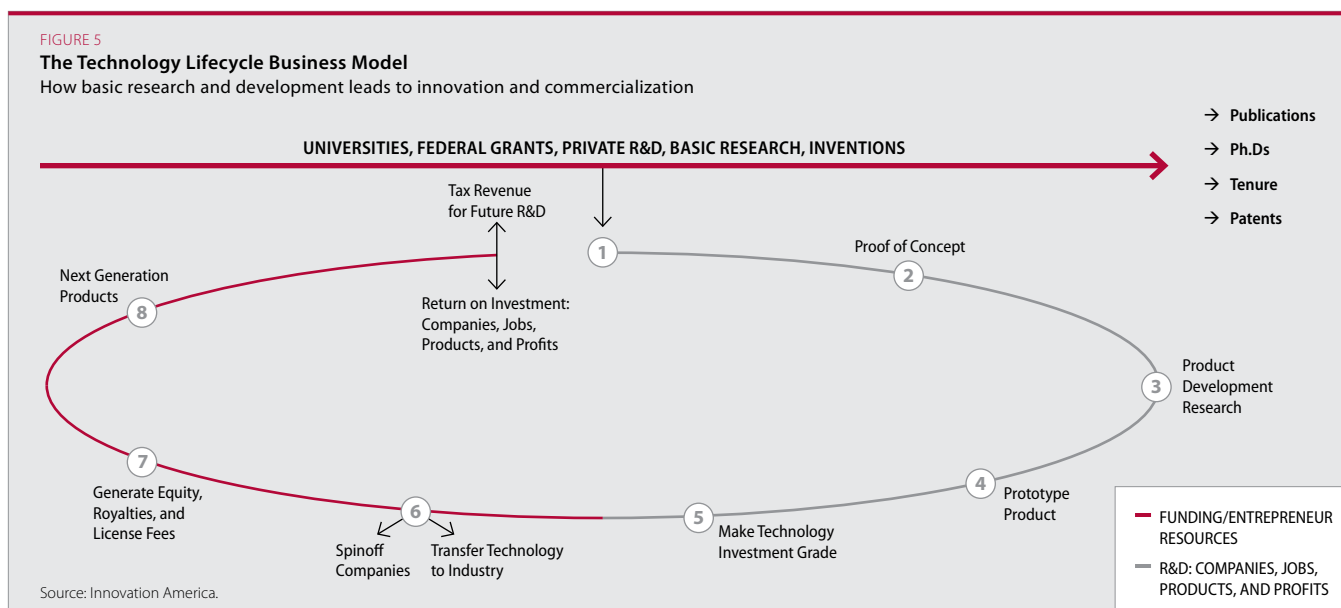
FIGURE 5
The Technology Lifecycle Business Model
How basic research and development leads to innovation and commercialization

UNIVERSITIES, FEDERAL GRANTS, PRIVATE R&D, BASIC RESEARCH, INVENTIONS

→ Publications
→ Ph.Ds
→ Tenure
→ Patents

Tax Revenue for Future R&D

Return on Investment: Companies, Jobs, Products, and Profits

1

2 Proof of Concept

3 Product Development Research

4 Prototype Product

5 Make Technology Investment Grade

6 Spinoff Companies Transfer Technology to Industry

7 Generate Equity, Royalties, and License Fees

8 Next Generation Products

FUNDING/ENTREPRENEUR RESOURCES

R&D: COMPANIES, JOBS, PRODUCTS, AND PROFITS

Source: Innovation America.